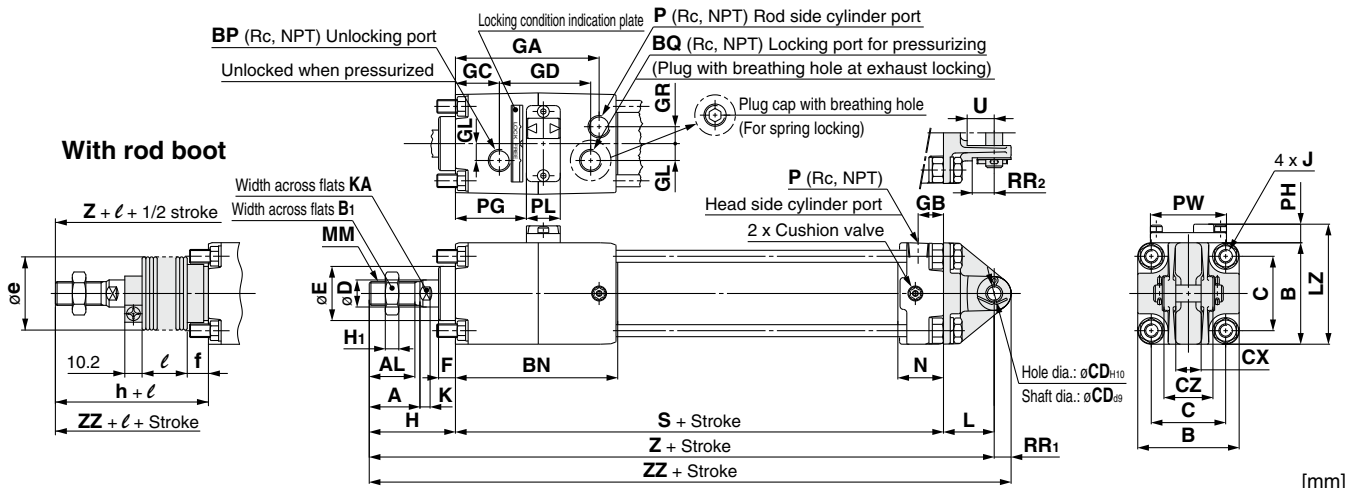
BP (Rc, NPT) Unlocking port
Unlocked when pressurized
Locking condition indication plate
P (Rc, NPT) Rod side cylinder port
BQ (Rc, NPT) Locking port for pressurizing
(Plug with breathing hole at exhaust locking)
GA
GC
GD
GR
GL
GL
Plug cap with breathing hole
(For spring locking)
U
RR2
PG
PL
With rod boot
Width across flats KA
Width across flats B1
$Z + \ell + 1/2$ stroke
øe
10.2
$\ell$
f
$h + \ell$
$ZZ + \ell +$ Stroke
MM
øE
øD
H1
AL
A
H
F
K
BN
P (Rc, NPT)
Head side cylinder port
GB
2 x Cushion valve
N
S + Stroke
L
Z + Stroke
RR1
ZZ + Stroke
Hole dia.: øCDH10
Shaft dia.: øCDd9
4 x J
PW
PH
C
B
LZ
CX
CZ
C
B
[mm]